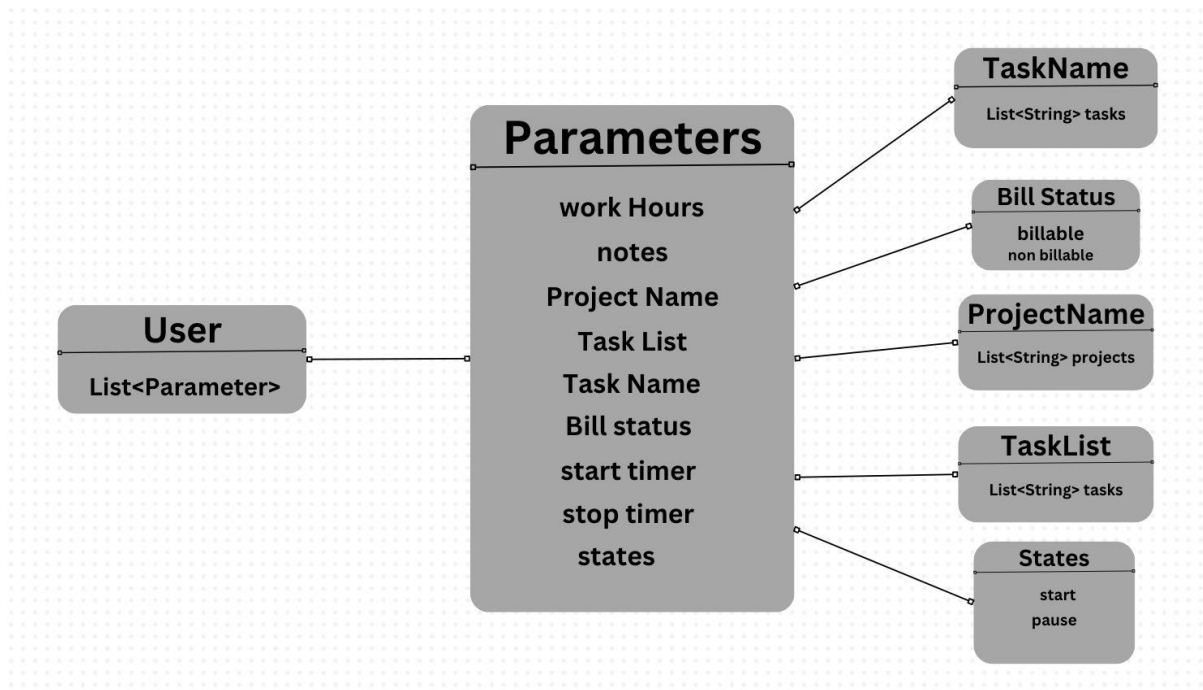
User
List<Parameter>

Parameters
work Hours
notes
Project Name
Task List
Task Name
Bill status
start timer
stop timer
states

TaskName
List<String> tasks

Bill Status
billable
non billable

ProjectName
List<String> projects

TaskList
List<String> tasks

States
start
pause